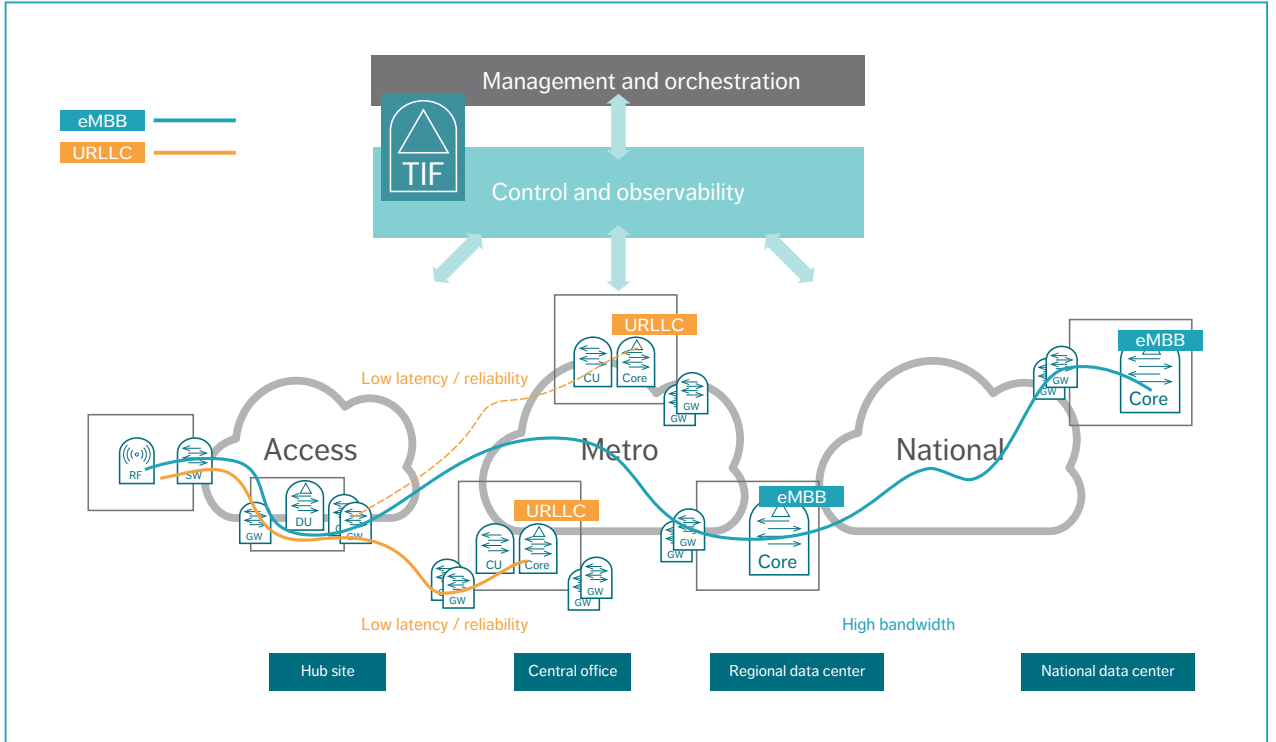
eMBB
URLLC

Management and orchestration

TIF

Control and observability

URLLC
CU
Core
GW
GW

eMBB
GW
GW
Core

Low latency / reliability

RF
SW

Access

DU
GW
GW

Metro

National

URLLC
CU
Core
GW
GW

eMBB
Core
GW
GW

Low latency / reliability

High bandwidth

Hub site

Central office

Regional data center

National data center